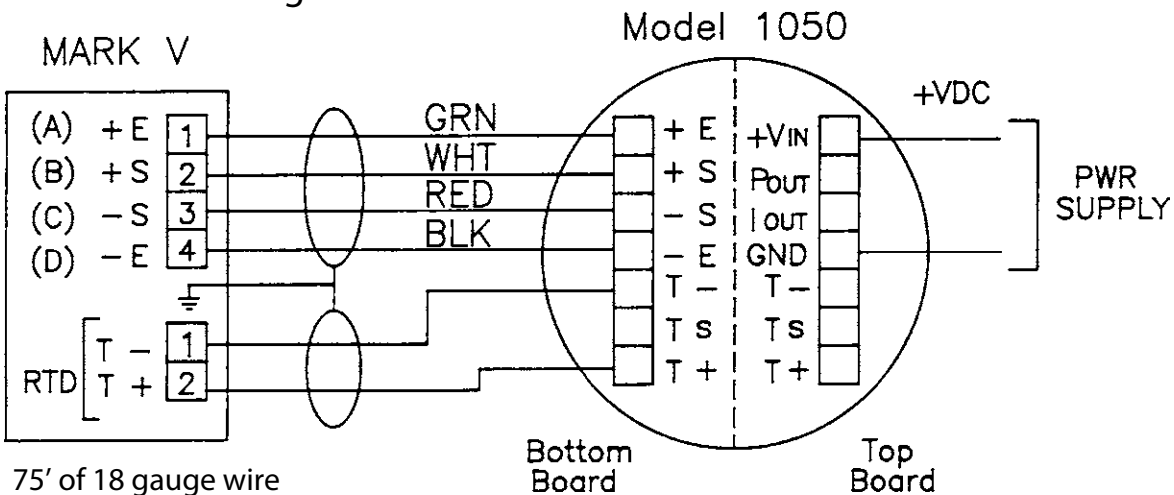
Model 1050

MARK V

(A) +E 1
(B) +S 2
(C) −S 3
(D) −E 4

RTD T − 1
T + 2

GRN
WHT
RED
BLK

+ E
+ S
− S
− E
T −
T S
T +

+VIN
POUT
IOUT
GND
T −
T S
T +

+VDC

PWR SUPPLY

75' of 18 gauge wire

Bottom Board

Top Board